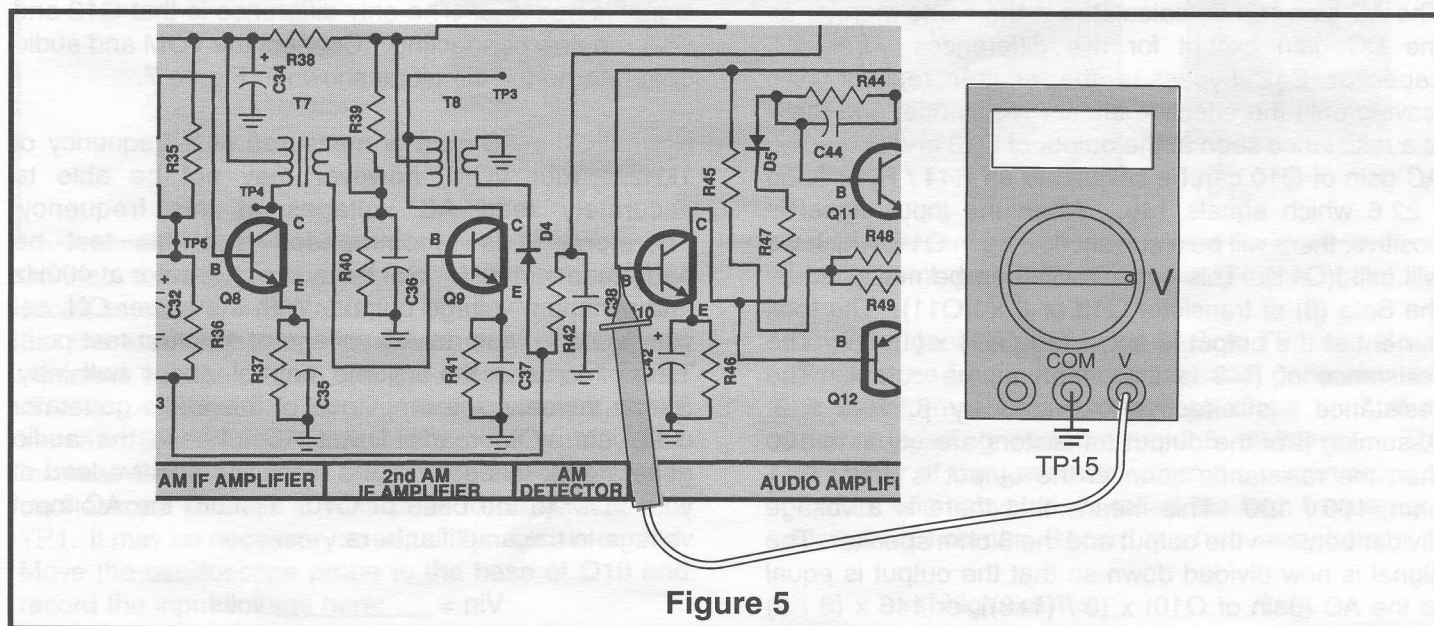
R38
C34
T7
R39
T8
TP3
R44
C44
R35
TP4
D5
R45
B
Q11
C
B
C
D4
TP5
B
Q8
E
R40
C36
Q9
E
C38
C
B
10
E
R47
R48
R49
V
C32
R36
R37
C35
R41
C37
R42
C42
R46
B
Q12
COM
V
3
AM IF AMPLIFIER
2nd AM IF AMPLIFIER
AM DETECTOR
AUDIO AMPLIFI
TP15
Figure 5